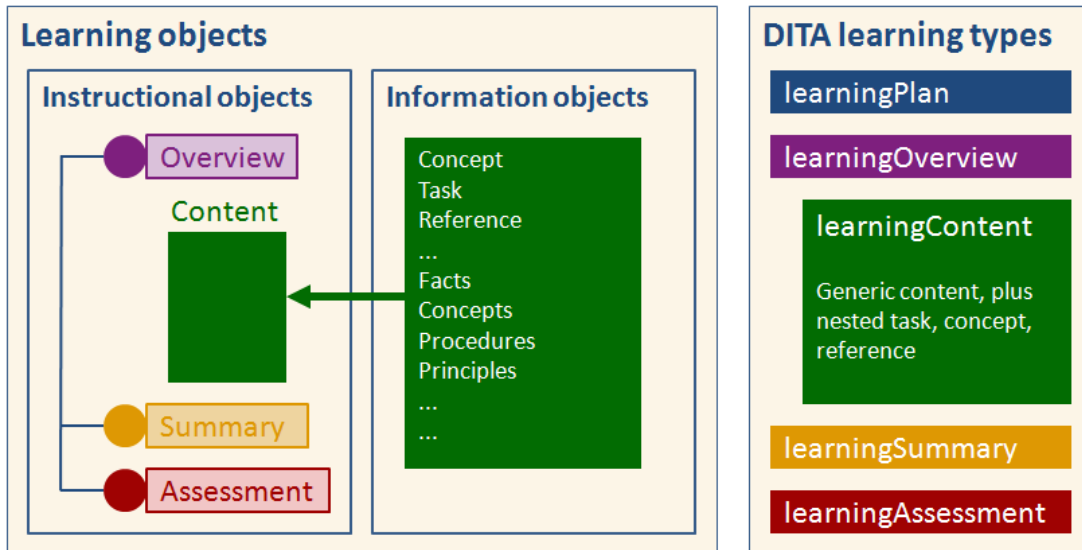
Learning objects

Instructional objects

Overview

Content

Summary

Assessment

Information objects

Concept
Task
Reference
...
Facts
Concepts
Procedures
Principles
...
...

DITA learning types

learningPlan

learningOverview

learningContent

Generic content, plus nested task, concept, reference

learningSummary

learningAssessment